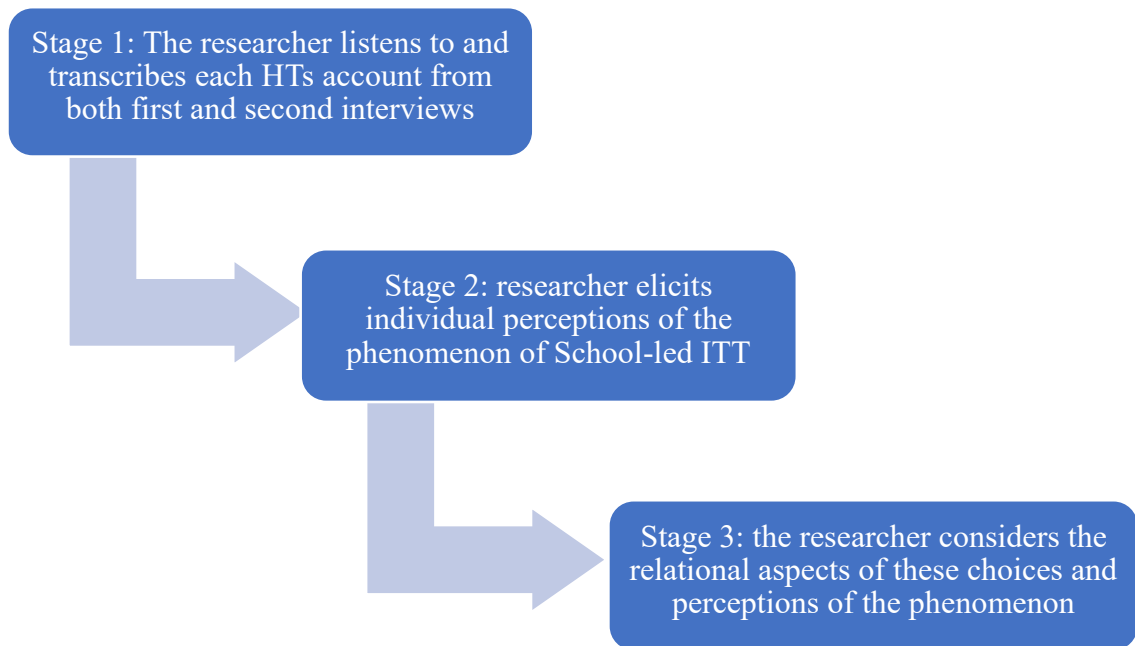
Stage 1: The researcher listens to and transcribes each HTs account from both first and second interviews

Stage 2: researcher elicits individual perceptions of the phenomenon of School-led ITT

Stage 3: the researcher considers the relational aspects of these choices and perceptions of the phenomenon